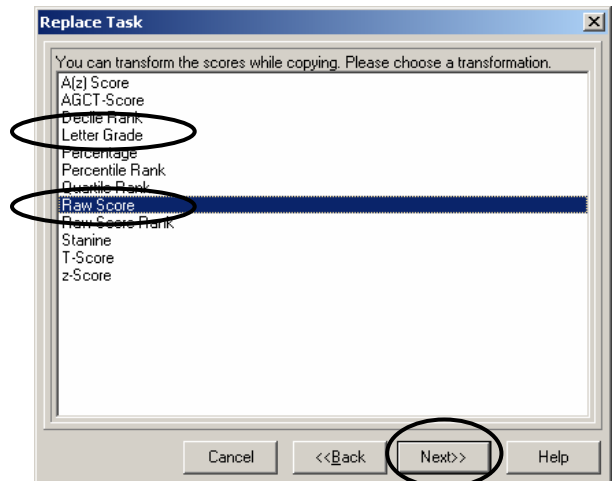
Replace Task

You can transform the scores while copying. Please choose a transformation.

A(z) Score
AGCT-Score
Decile Rank
Letter Grade
Percentage
Percentile Rank
Quartile Rank
Raw Score
Raw Score Rank
Stanine
T-Score
z-Score

Cancel
<<Back
Next>>
Help